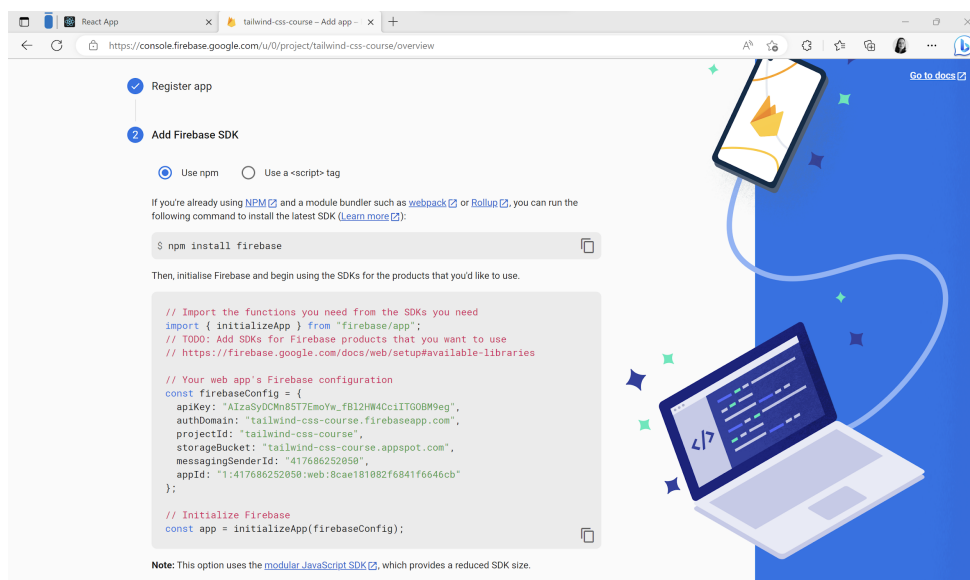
React App
tailwind-css-course – Add app –
https://console.firebase.google.com/u/0/project/tailwind-css-course/overview

Go to docs

Register app

2 Add Firebase SDK

Use npm
Use a <script> tag

If you're already using NPM and a module bundler such as webpack or Rollup, you can run the following command to install the latest SDK (Learn more):

$ npm install firebase

Then, initialise Firebase and begin using the SDKs for the products that you'd like to use.

// Import the functions you need from the SDKs you need
import { initializeApp } from "firebase/app";
// TODO: Add SDKs for Firebase products that you want to use
// https://firebase.google.com/docs/web/setup#available-libraries

// Your web app's Firebase configuration
const firebaseConfig = {
apiKey: "AIzaSyDCMn85T7EmoYw_fB12HW4CciITGOBM9eg",
authDomain: "tailwind-css-course.firebaseapp.com",
projectId: "tailwind-css-course",
storageBucket: "tailwind-css-course.appspot.com",
messagingSenderId: "417686252050",
appId: "1:417686252050:web:8cae181082f6841f6646cb"
};

// Initialize Firebase
const app = initializeApp(firebaseConfig);

Note: This option uses the modular JavaScript SDK, which provides a reduced SDK size.